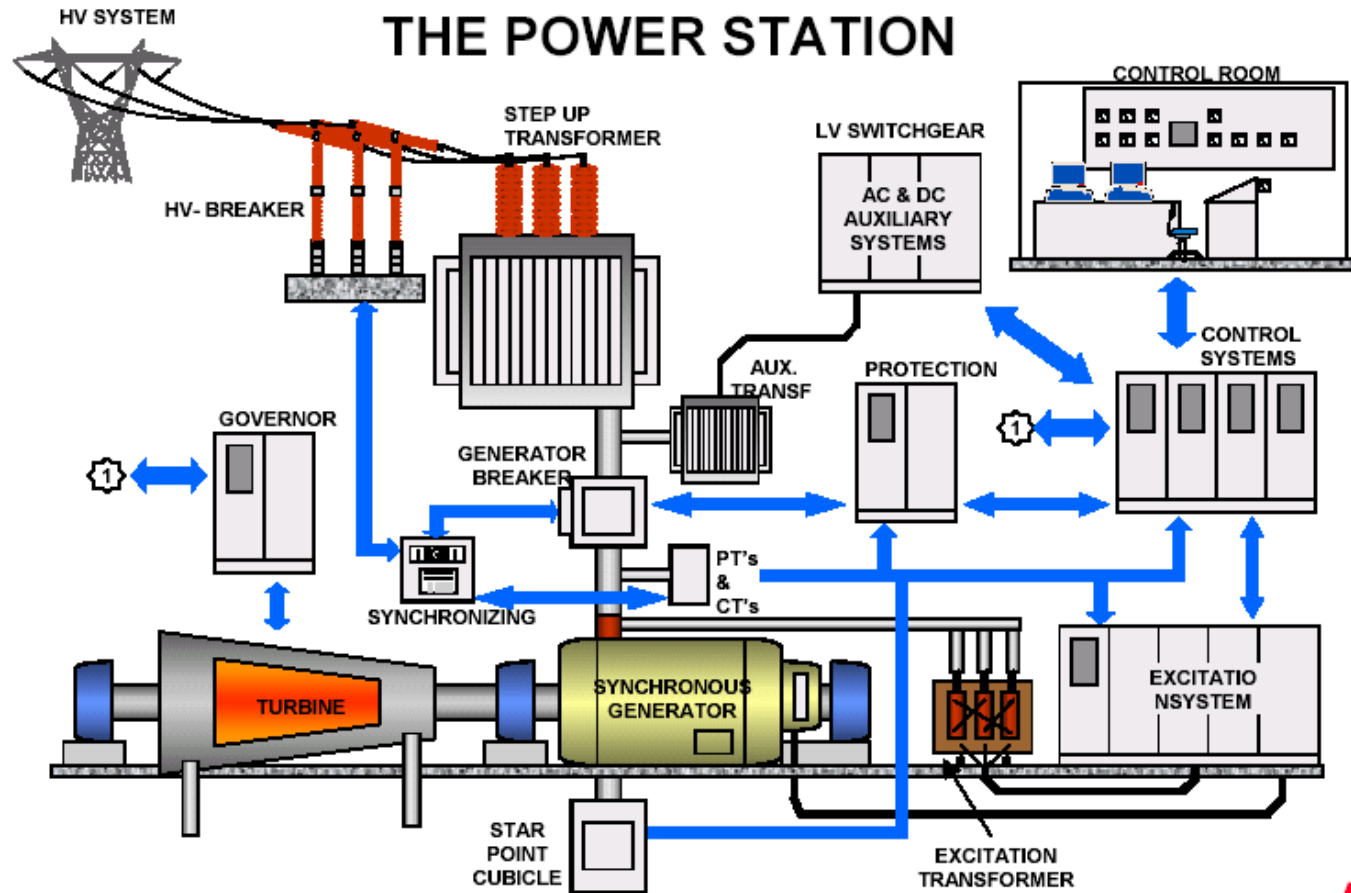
HV SYSTEM

THE POWER STATION

CONTROL ROOM

STEP UP TRANSFORMER

LV SWITCHGEAR

AC & DC AUXILIARY SYSTEMS

HV- BREAKER

CONTROL SYSTEMS

AUX. TRANSF

PROTECTION

GOVERNOR

1

1

GENERATOR BREAKER

PT's & CT's

SYNCHRONIZING

EXCITATIO NSYSTEM

TURBINE

SYNCHRONOUS GENERATOR

STAR POINT CUBICLE

EXCITATION TRANSFORMER